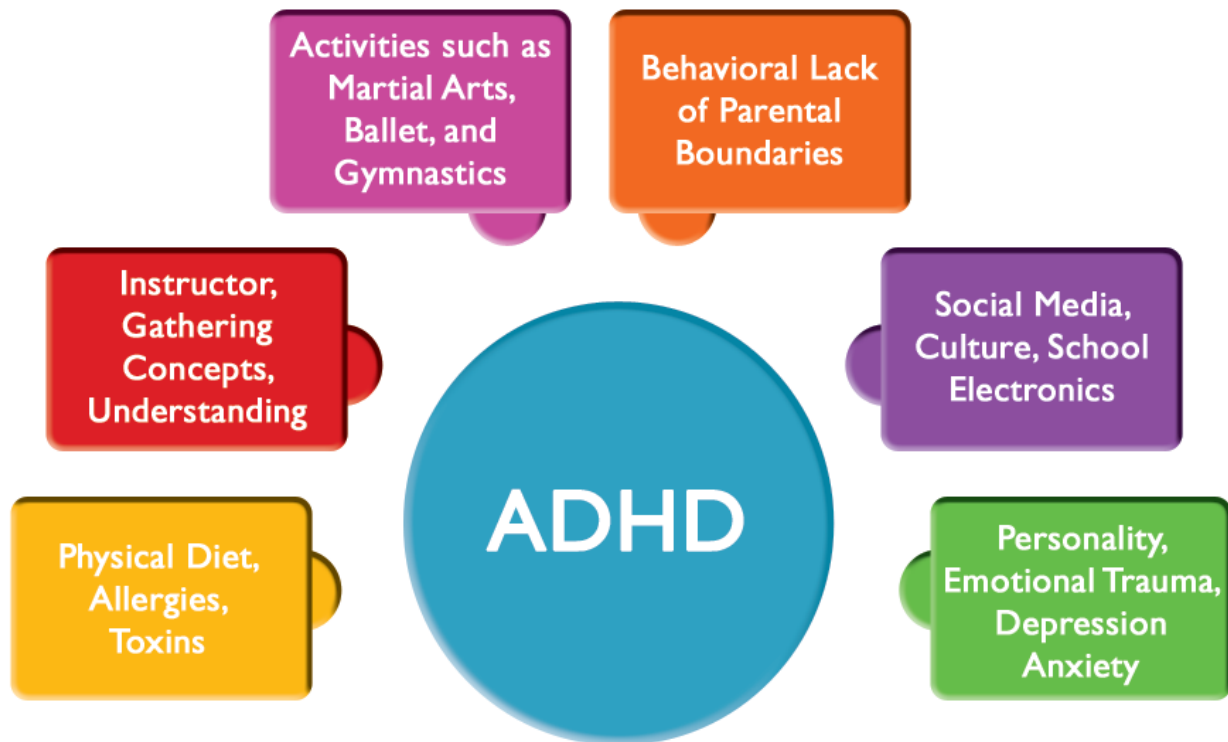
Activities such as Martial Arts, Ballet, and Gymnastics

Behavioral Lack of Parental Boundaries

Instructor, Gathering Concepts, Understanding

Social Media, Culture, School Electronics

ADHD

Physical Diet, Allergies, Toxins

Personality, Emotional Trauma, Depression Anxiety